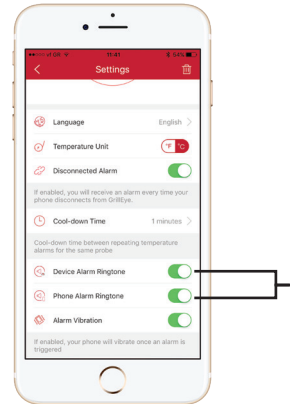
••••○ DE 11:41 54%

Settings

Language English

Temperature Unit °F °C

Disconnected Alarm

If enabled, you will receive an alarm every time your phone disconnects from GrillEye.

Cool-down Time 1 minutes

Cool-down time between repeating temperature alarms for the same probe

Device Alarm Ringtone

Phone Alarm Ringtone

Alarm Vibration

If enabled, your phone will vibrate once an alarm is triggered